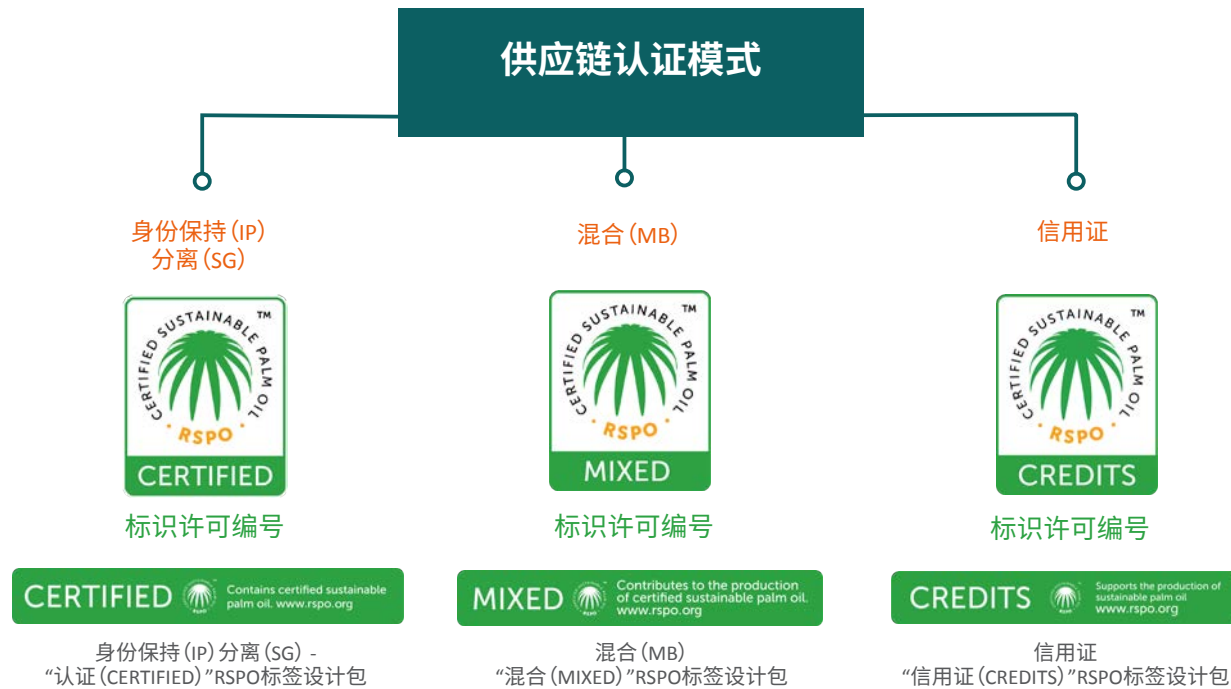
供应链认证模式

身份保持（IP）
分离（SG）

CERTIFIED SUSTAINABLE PALM OIL ™
RSPO
CERTIFIED

标识许可编号

CERTIFIED Contains certified sustainable palm oil. www.rspo.org

身份保持（IP）分离（SG）-
“认证（CERTIFIED）”RSPO标签设计包

混合（MB）

CERTIFIED SUSTAINABLE PALM OIL ™
RSPO
MIXED

标识许可编号

MIXED Contributes to the production of certified sustainable palm oil. www.rspo.org

混合（MB）
“混合（MIXED）”RSPO标签设计包

信用证

CERTIFIED SUSTAINABLE PALM OIL ™
RSPO
CREDITS

标识许可编号

CREDITS Supports the production of sustainable palm oil www.rspo.org

信用证
“信用证（CREDITS）”RSPO标签设计包